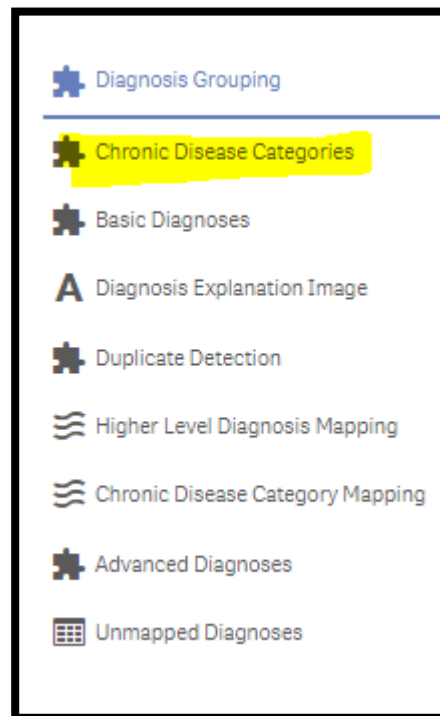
Diagnosis Grouping

Chronic Disease Categories

Basic Diagnoses

A Diagnosis Explanation Image

Duplicate Detection

Higher Level Diagnosis Mapping

Chronic Disease Category Mapping

Advanced Diagnoses

Unmapped Diagnoses